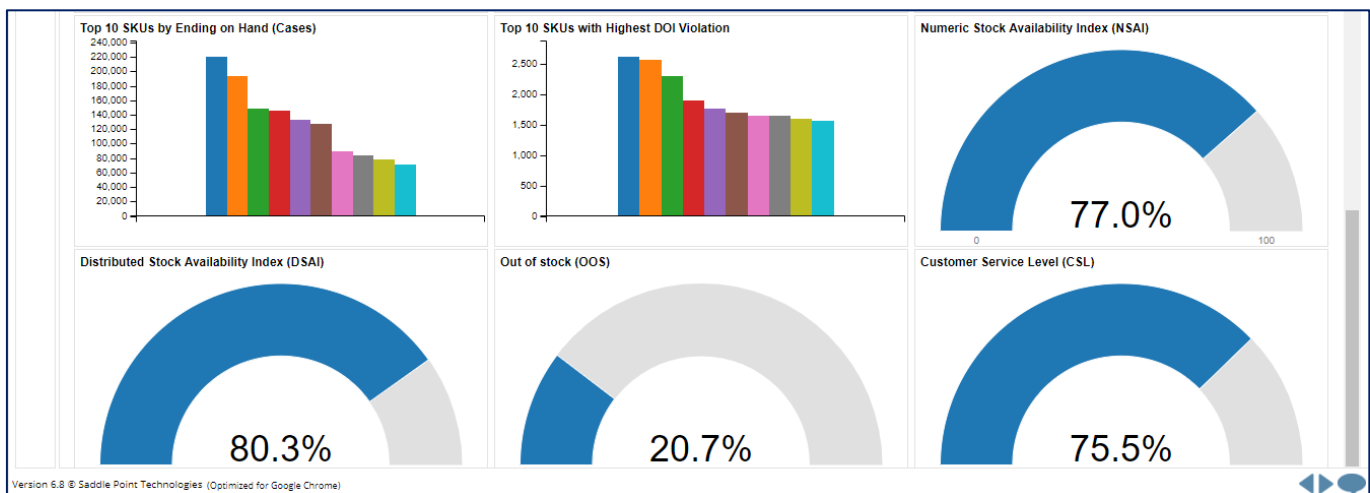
Top 10 SKUs by Ending on Hand (Cases)

240,000
220,000
200,000
180,000
160,000
140,000
120,000
100,000
80,000
60,000
40,000
20,000
0

Top 10 SKUs with Highest DOI Violation

2,500
2,000
1,500
1,000
500
0

Numeric Stock Availability Index (NSAI)

77.0%

0

100

Distributed Stock Availability Index (DSAI)

80.3%

Out of stock (OOS)

20.7%

Customer Service Level (CSL)

75.5%

Version 6.8 © Saddle Point Technologies (Optimized for Google Chrome)